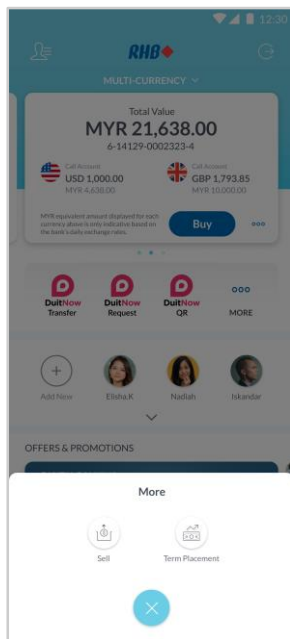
12:30

RHB

MULTI-CURRENCY

Total Value
MYR 21,638.00
6-14129-0002323-4

Call Account
USD 1,000.00
MYR 4,638.00

Call Account
GBP 1,793.85
MYR 10,000.00

MYR equivalent amount displayed for each currency above is only indicative based on the bank's daily exchange rates.

Buy

DuitNow Transfer

DuitNow Request

DuitNow QR

MORE

Add New

Elisha.K

Nadiah

Iskandar

OFFERS & PROMOTIONS

More

Sell

Term Placement